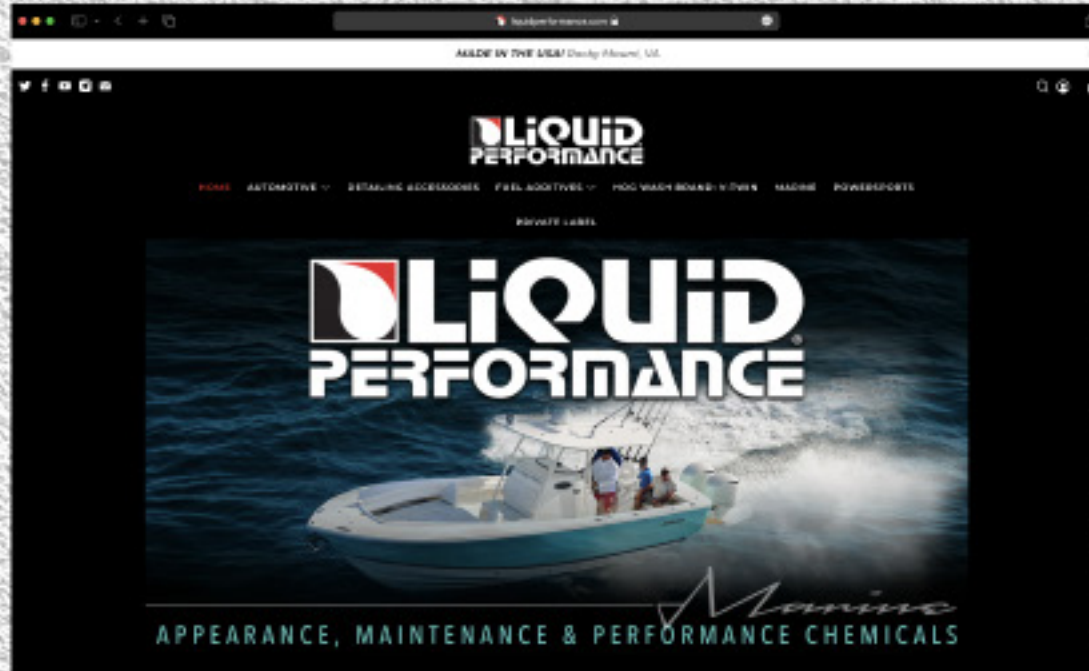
liquidperformance.com

MADE IN THE USA! Rocky Mount, VA

LIQUID PERFORMANCE

HOME AUTOMOTIVE DETAILING ACCESSORIES FUEL ADDITIVES HOG WASH BRAND V-TWIN MARINE POWERSPORTS

PRIVATE LABEL

LIQUID PERFORMANCE

Marine

APPEARANCE, MAINTENANCE & PERFORMANCE CHEMICALS